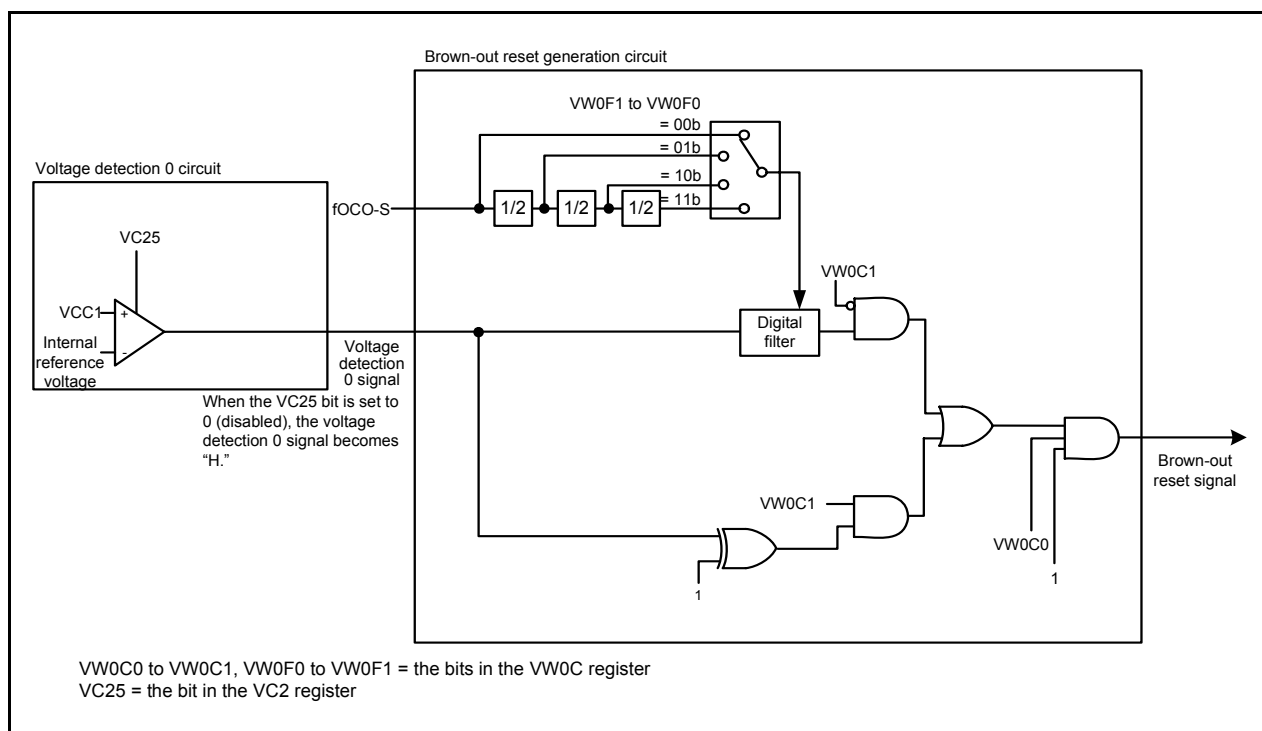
Brown-out reset generation circuit

VW0F1 to VW0F0

= 00b

= 01b

= 10b

= 11b

Voltage detection 0 circuit

fOCO-S

1/2

1/2

1/2

VC25

VW0C1

VCC1

+

-

Internal reference voltage

Digital filter

Voltage detection 0 signal

When the VC25 bit is set to 0 (disabled), the voltage detection 0 signal becomes “H.”

VW0C1

Brown-out reset signal

VW0C0

1

1

VW0C0 to VW0C1, VW0F0 to VW0F1 = the bits in the VW0C register
VC25 = the bit in the VC2 register